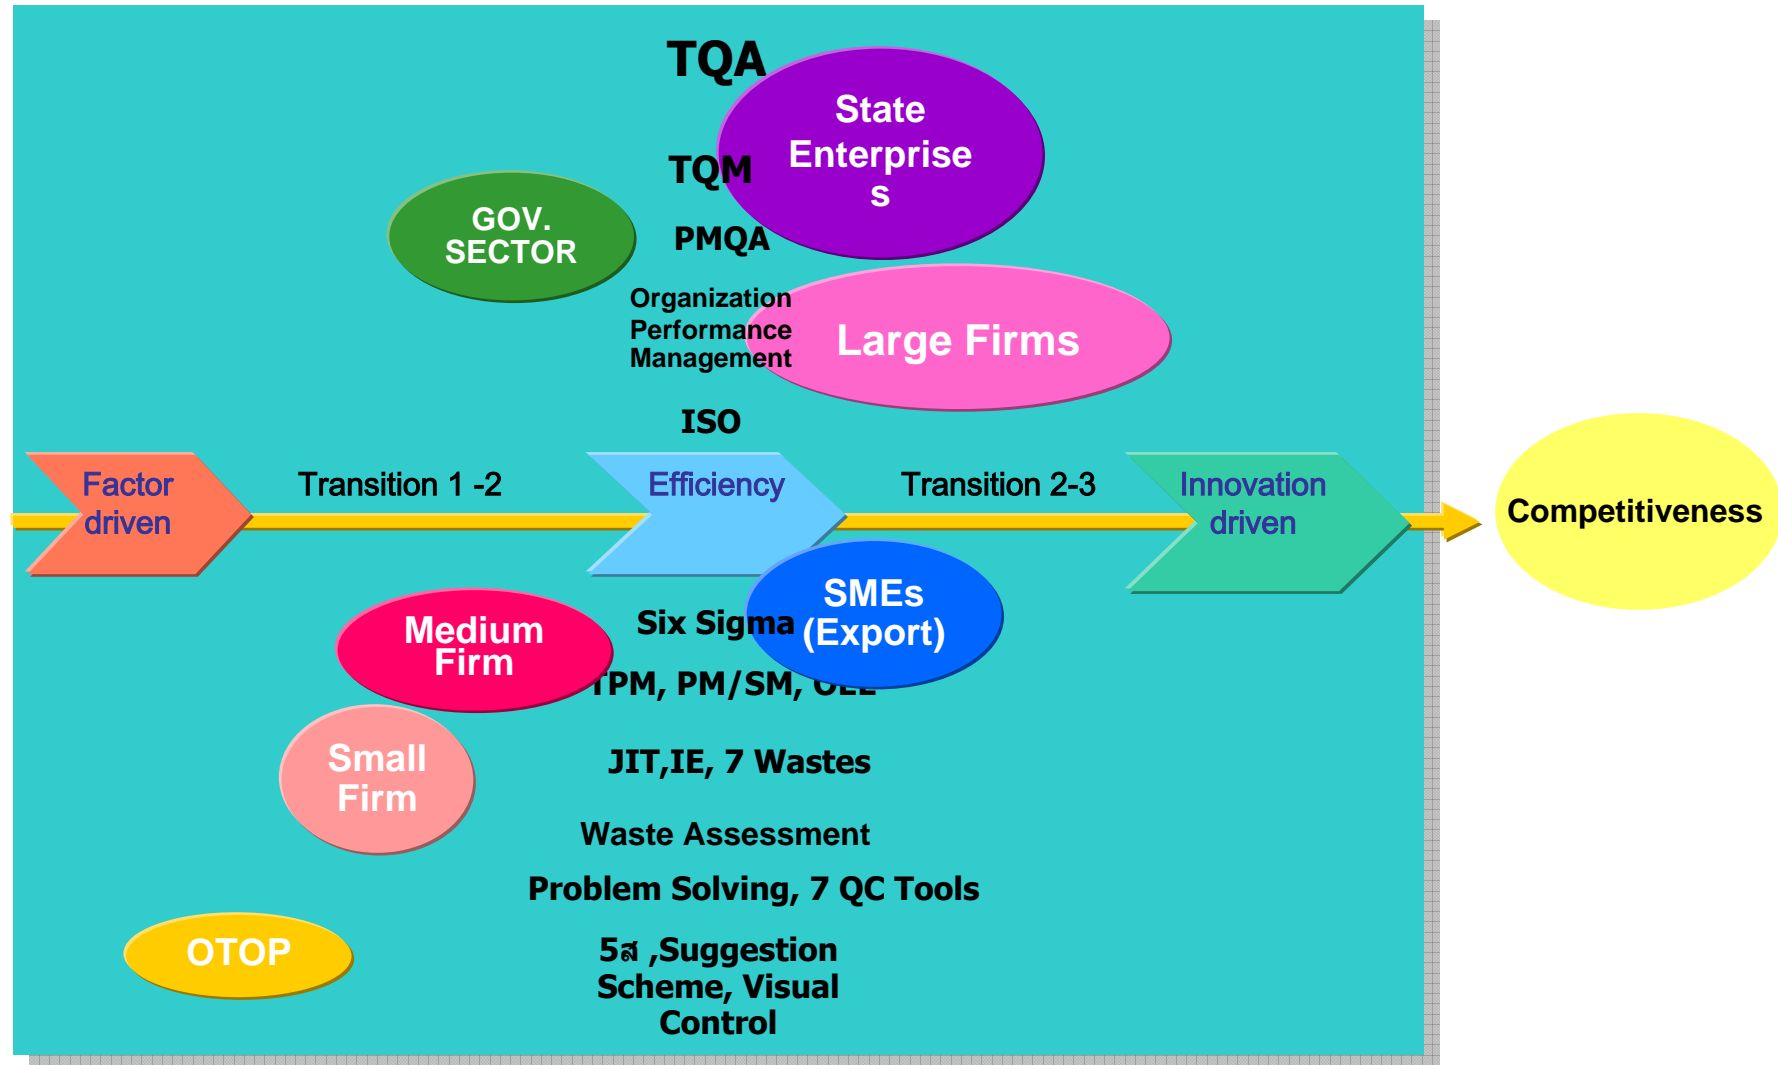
TQA

State Enterprise s

TQM

GOV. SECTOR

PMQA

Organization Performance Management

Large Firms

ISO

Factor driven

Transition 1 -2

Efficiency

Transition 2-3

Innovation driven

Competitiveness

SMEs (Export)

Medium Firm

Six Sigma

TPM, PM/SM, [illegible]

Small Firm

JIT,IE, 7 Wastes

Waste Assessment

Problem Solving, 7 QC Tools

OTOP

5ส ,Suggestion Scheme, Visual Control